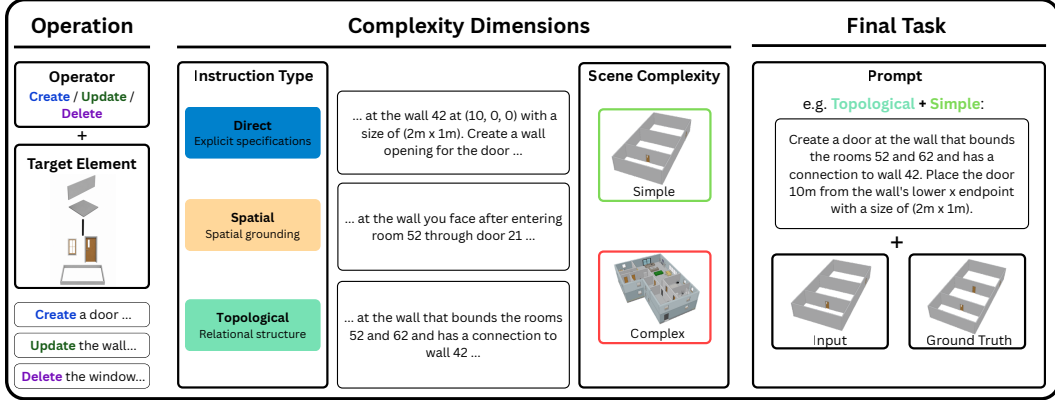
Operation

Operator
Create / Update / Delete

+

Target Element

Create a door ...

Update the wall...

Delete the window...

Complexity Dimensions

Instruction Type

Direct
Explicit specifications

... at the wall 42 at (10, 0, 0) with a size of (2m x 1m). Create a wall opening for the door ...

Spatial
Spatial grounding

... at the wall you face after entering room 52 through door 21 ...

Topological
Relational structure

... at the wall that bounds the rooms 52 and 62 and has a connection to wall 42 ...

Scene Complexity

Simple

Complex

Final Task

Prompt

e.g. Topological + Simple:

Create a door at the wall that bounds the rooms 52 and 62 and has a connection to wall 42. Place the door 10m from the wall's lower x endpoint with a size of (2m x 1m).

+

Input

Ground Truth